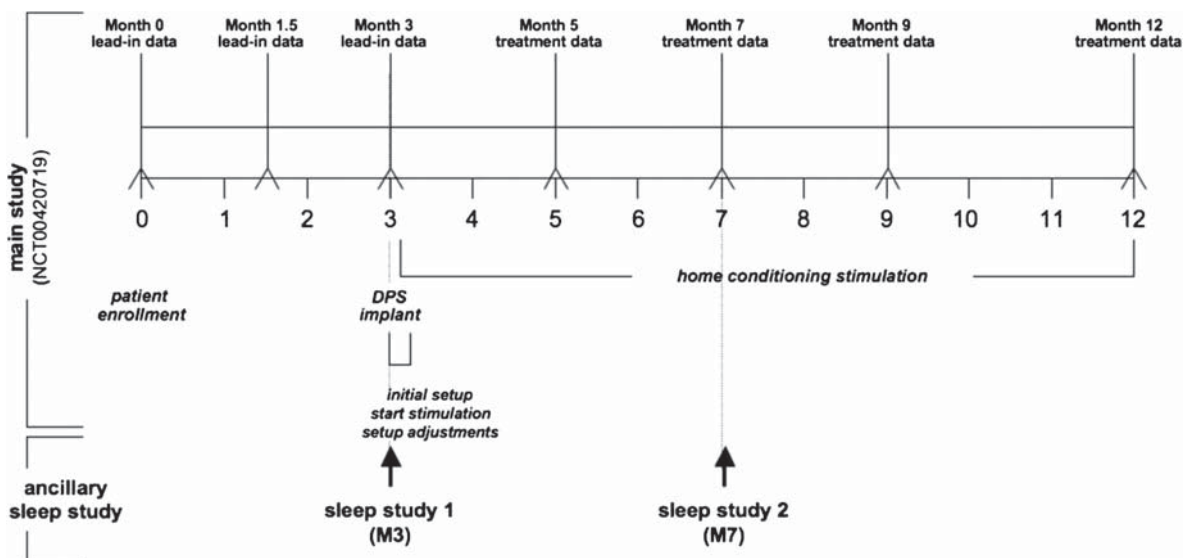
main study (NCT00420719)

Month 0 lead-in data

Month 1.5 lead-in data

Month 3 lead-in data

Month 5 treatment data

Month 7 treatment data

Month 9 treatment data

Month 12 treatment data

0 1 2 3 4 5 6 7 8 9 10 11 12

home conditioning stimulation

patient enrollment

DPS implant

initial setup
start stimulation
setup adjustments

ancillary sleep study

sleep study 1 (M3)

sleep study 2 (M7)